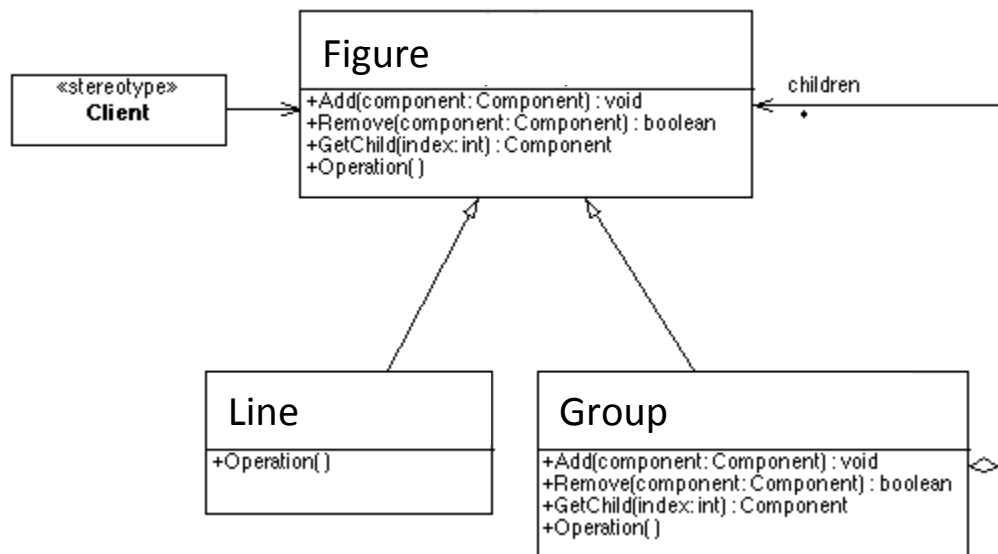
«stereotype»
Client

Figure
+Add(component: Component) : void
+Remove(component: Component) : boolean
+GetChild(index: int) : Component
+Operation( )

children
*

Line
+Operation( )

Group
+Add(component: Component) : void
+Remove(component: Component) : boolean
+GetChild(index: int) : Component
+Operation( )